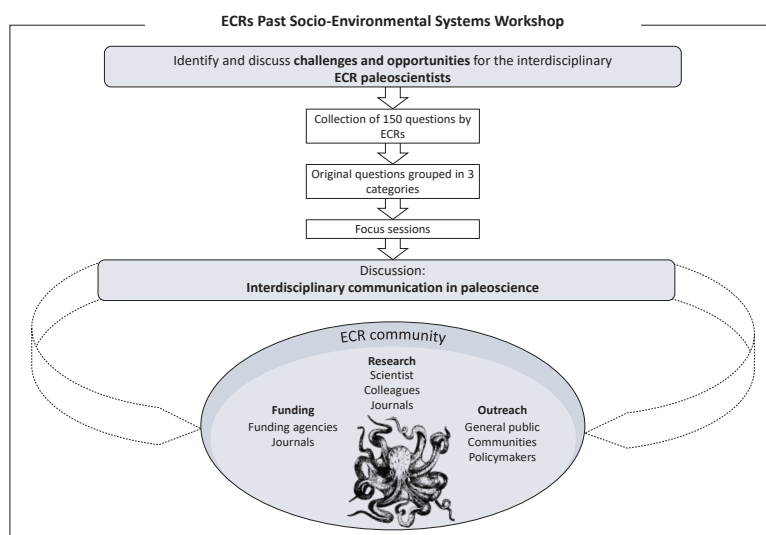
ECRs Past Socio-Environmental Systems Workshop

Identify and discuss **challenges and opportunities** for the interdisciplinary **ECR paleoscientists**

Collection of 150 questions by ECRs

Original questions grouped in 3 categories

Focus sessions

Discussion:
**Interdisciplinary communication in paleoscience**

ECR community

**Research**
Scientist
Colleagues
Journals

**Funding**
Funding agencies
Journals

**Outreach**
General public
Communities
Policymakers